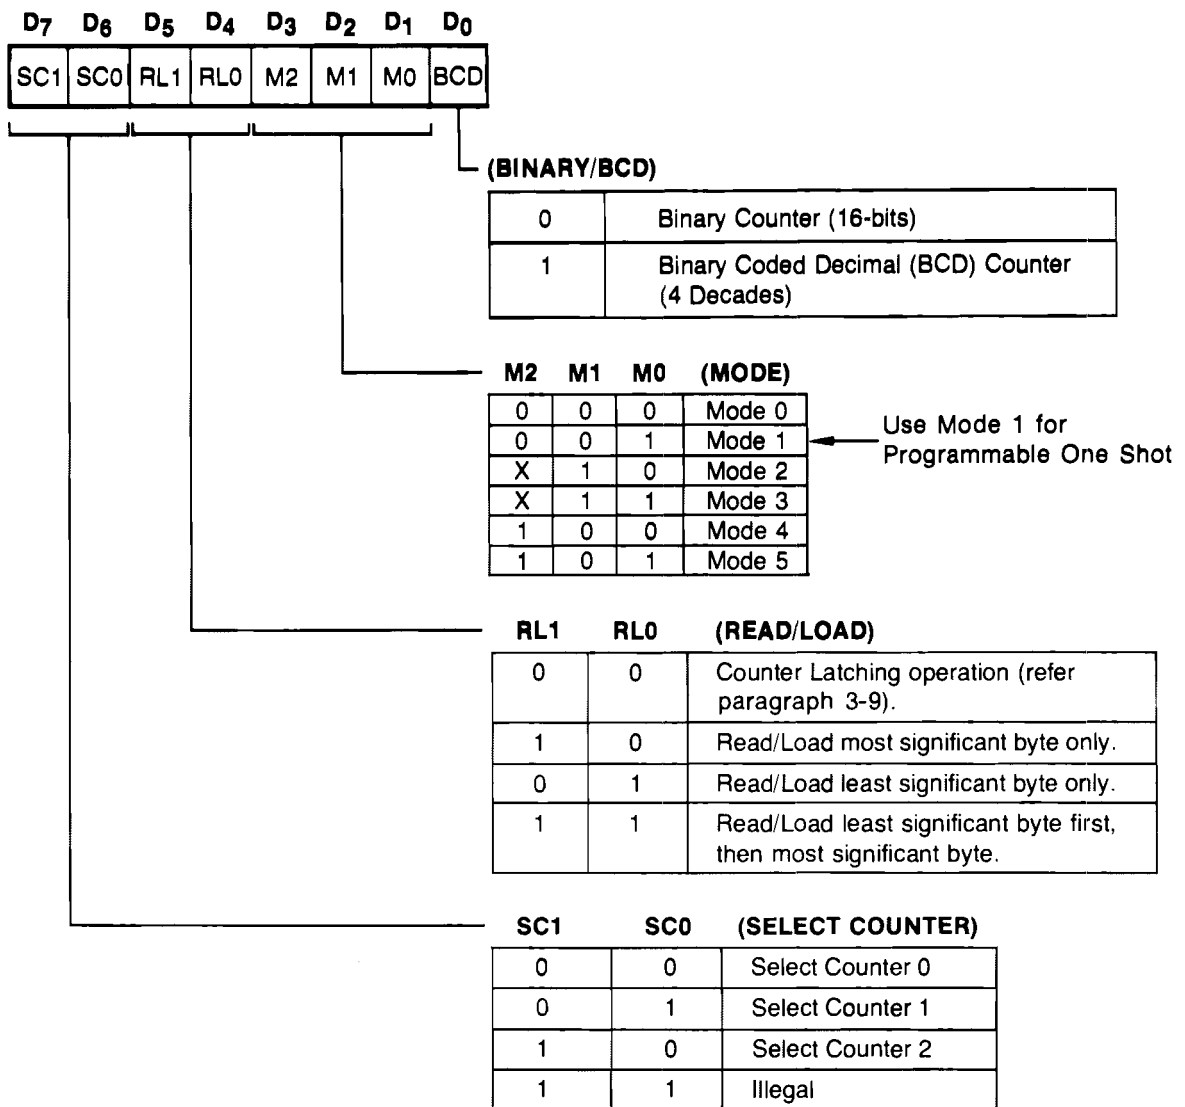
| $D_7$ | $D_6$ | $D_5$ | $D_4$ | $D_3$ | $D_2$ | $D_1$ | $D_0$ |
|---|---|---|---|---|---|---|---|
| SC1 | SC0 | RL1 | RL0 | M2 | M1 | M0 | BCD |

(BINARY/BCD)

| 0 | Binary Counter (16-bits) |
|---|---|
| 1 | Binary Coded Decimal (BCD) Counter (4 Decades) |

| M2 | M1 | M0 | (MODE) |
|---|---|---|---|
| 0 | 0 | 0 | Mode 0 |
| 0 | 0 | 1 | Mode 1 |
| X | 1 | 0 | Mode 2 |
| X | 1 | 1 | Mode 3 |
| 1 | 0 | 0 | Mode 4 |
| 1 | 0 | 1 | Mode 5 |

Use Mode 1 for Programmable One Shot

| RL1 | RL0 | (READ/LOAD) |
|---|---|---|
| 0 | 0 | Counter Latching operation (refer paragraph 3-9). |
| 1 | 0 | Read/Load most significant byte only. |
| 0 | 1 | Read/Load least significant byte only. |
| 1 | 1 | Read/Load least significant byte first, then most significant byte. |

| SC1 | SC0 | (SELECT COUNTER) |
|---|---|---|
| 0 | 0 | Select Counter 0 |
| 0 | 1 | Select Counter 1 |
| 1 | 0 | Select Counter 2 |
| 1 | 1 | Illegal |